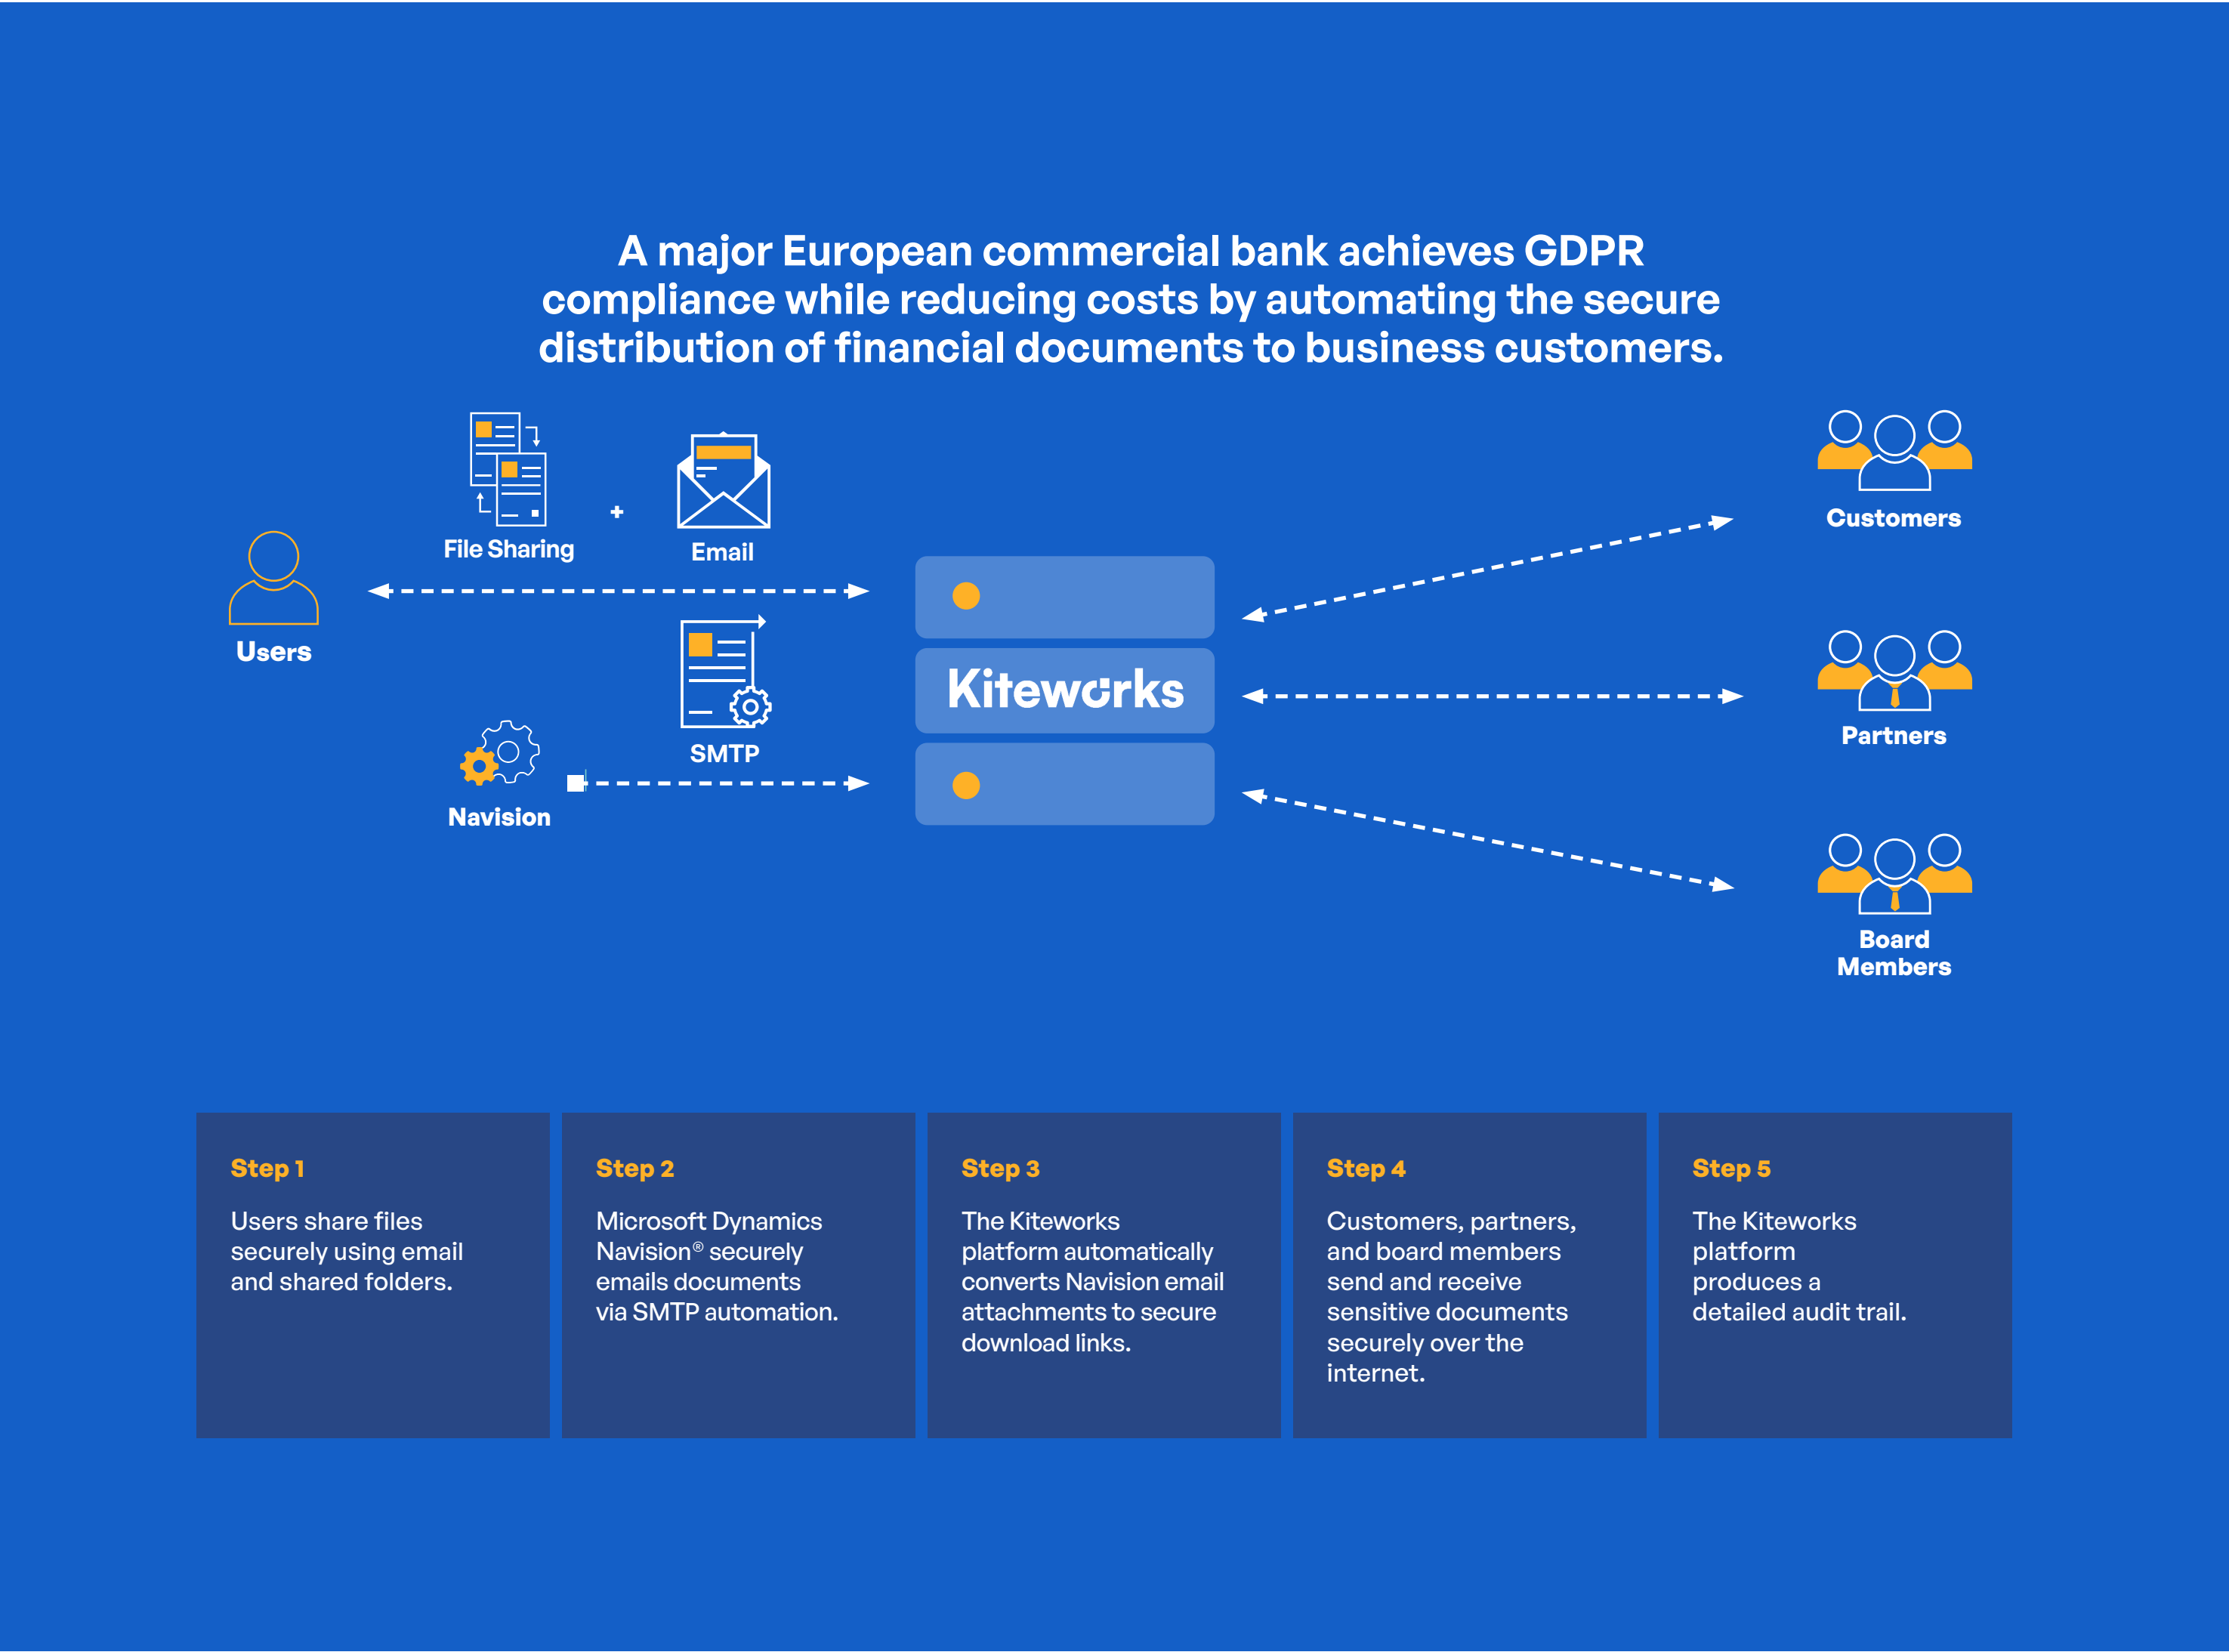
A major European commercial bank achieves GDPR compliance while reducing costs by automating the secure distribution of financial documents to business customers.

File Sharing

+

Email

Users

SMTP

Navision

Kiteworks

Customers

Partners

Board Members

Step 1

Users share files securely using email and shared folders.

Step 2

Microsoft Dynamics Navision® securely emails documents via SMTP automation.

Step 3

The Kiteworks platform automatically converts Navision email attachments to secure download links.

Step 4

Customers, partners, and board members send and receive sensitive documents securely over the internet.

Step 5

The Kiteworks platform produces a detailed audit trail.